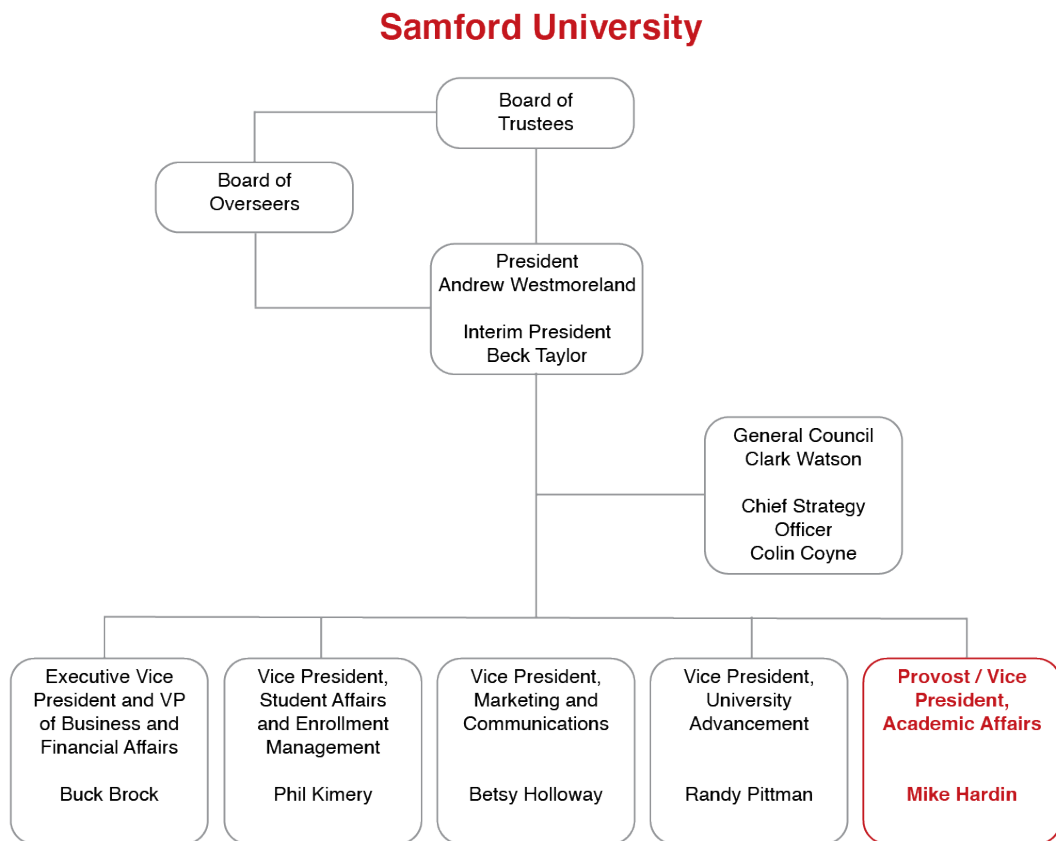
Samford University

Board of Trustees

Board of Overseers

President
Andrew Westmoreland

Interim President
Beck Taylor

General Council
Clark Watson

Chief Strategy Officer
Colin Coyne

Executive Vice President and VP of Business and Financial Affairs

Buck Brock

Vice President, Student Affairs and Enrollment Management

Phil Kimery

Vice President, Marketing and Communications

Betsy Holloway

Vice President, University Advancement

Randy Pittman

Provost / Vice President, Academic Affairs

Mike Hardin